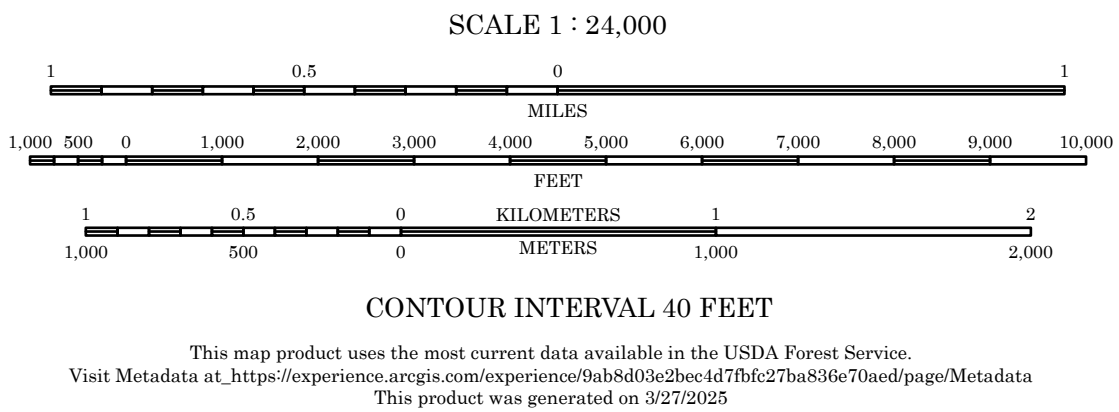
SCALE 1 : 24,000

1 0.5 0 1

MILES

1,000 500 0 1,000 2,000 3,000 4,000 5,000 6,000 7,000 8,000 9,000 10,000

FEET

1 0.5 0 KILOMETERS 1 2

1,000 500 0 METERS 1,000 2,000

CONTOUR INTERVAL 40 FEET

This map product uses the most current data available in the USDA Forest Service.
Visit Metadata at_https://experience.arcgis.com/experience/9ab8d03e2bec4d7fbfc27ba836e70aed/page/Metadata
This product was generated on 3/27/2025